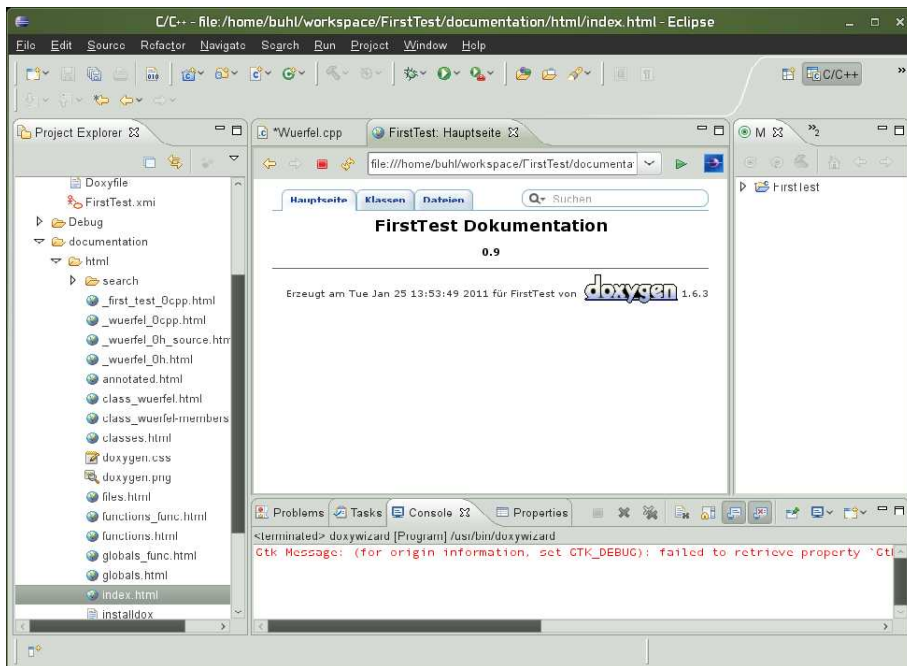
C/C++ - file:/home/buhl/workspace/FirstTest/documentation/html/index.html - Eclipse

File Edit Source Refactor Navigate Search Run Project Window Help

C/C++

Project Explorer

Doxyfile
FirstTest.xmi
Debug
documentation
html
search
_first_test_0cpp.html
_wuerfel_0cpp.html
_wuerfel_0h_source.htm
_wuerfel_0h.html
annotated.html
class_wuerfel.html
class_wuerfel-members
classes.html
doxygen.css
doxygen.png
files.html
functions_func.html
functions.html
globals_func.html
globals.html
index.html
installdox

*Wuerfel.cpp FirstTest: Hauptseite

file:///home/buhl/workspace/FirstTest/documenta

Hauptseite Klassen Dateien Suchen

FirstTest Dokumentation

0.9

Erzeugt am Tue Jan 25 13:53:49 2011 für FirstTest von doxygen 1.6.3

M

FirstTest

Problems Tasks Console Properties

<terminated> doxywizard [Program] /usr/bin/doxywizard
Gtk Message: (for origin information, set GTK_DEBUG): failed to retrieve property `Gt